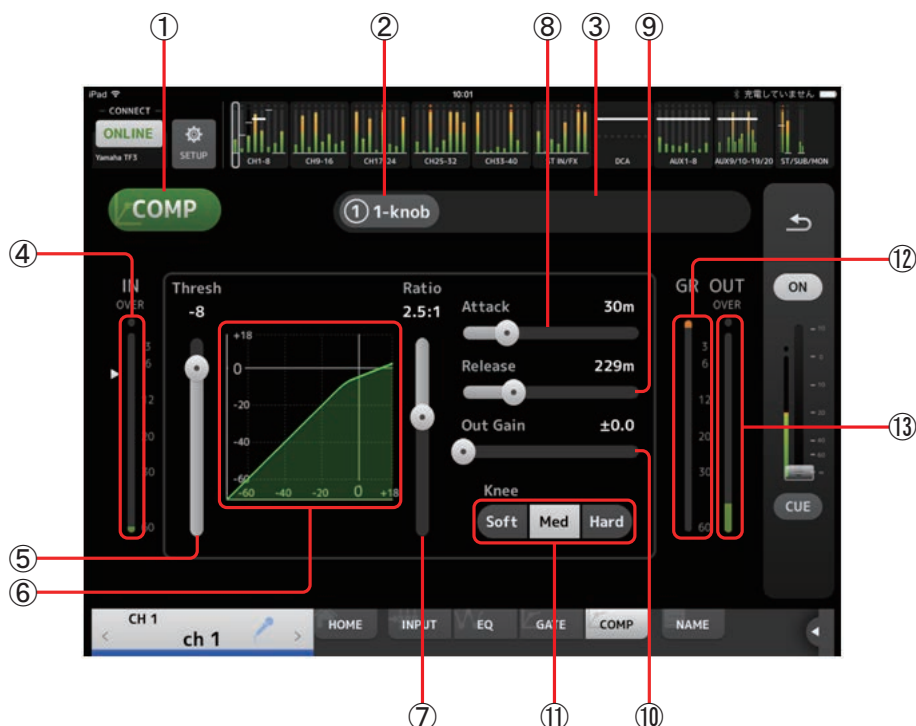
① ② ⑧ ③ ⑨

iPad 10:01 充電していません

CONNECT
ONLINE
Yamaha TF5
SETUP

CH1-8 CH9-16 CH17-24 CH25-32 CH33-40 ST IN/FX DCA AUX1-8 AUX9/10-19/20 ST/SUB/MON

COMP

① 1-knob

④

IN
OVER
3
6
12
20
30
60

Thresh
-8

+18
0
-20
-40
-60
-60 -40 -20 0 +18

Ratio
2.5:1

Attack 30m

Release 229m

Out Gain ±0.0

Knee
Soft Med Hard

GR
3
6
12
20
30
60

OUT
OVER

ON

CUE

⑫

⑬

⑤

⑥

CH 1
ch 1

HOME INPUT EQ GATE COMP NAME

⑦ ⑪ ⑩